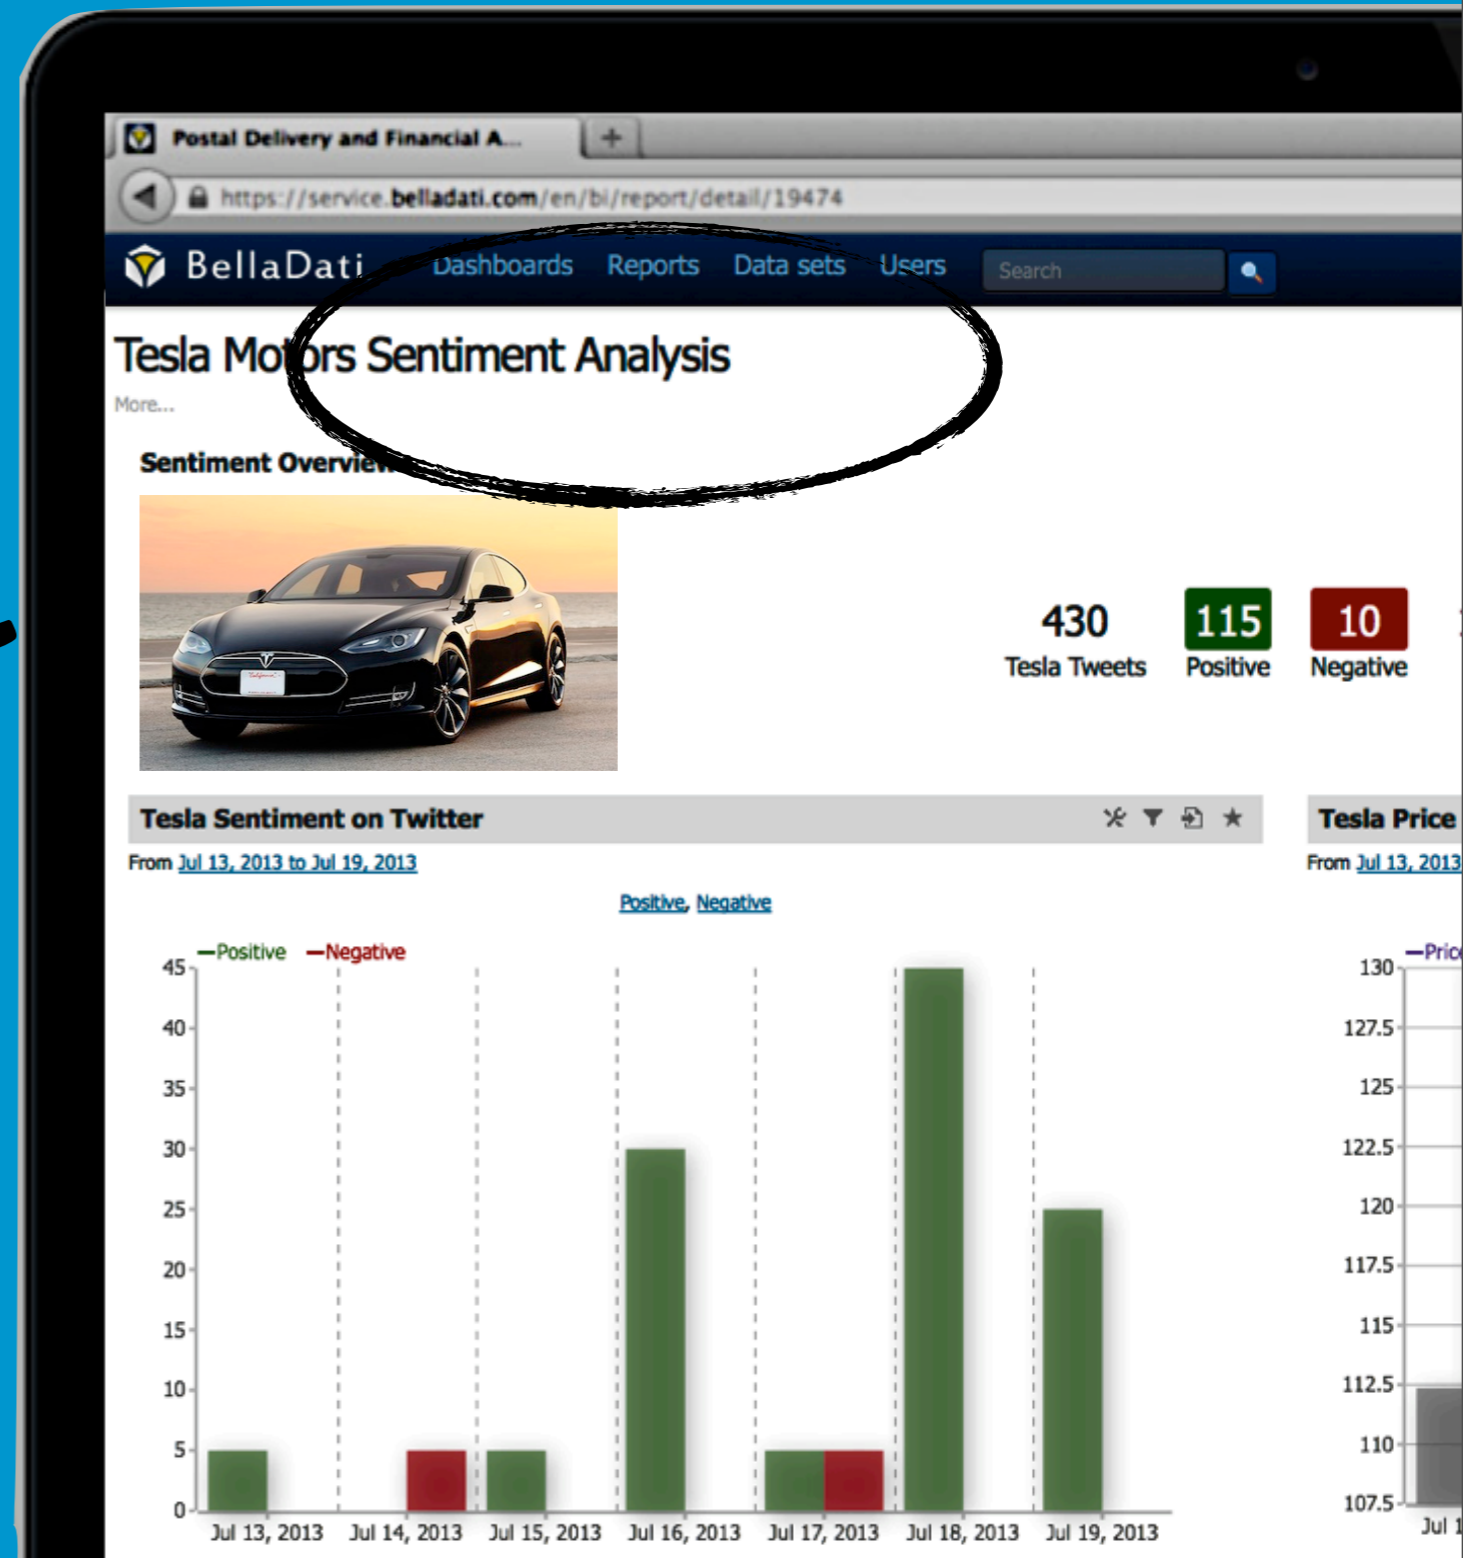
Postal Delivery and Financial A...

https://service.belladati.com/en/bi/report/detail/19474

BellaDati Dashboards Reports Data sets Users Search

Tesla Motors Sentiment Analysis

More...

Sentiment Overview

430 Tesla Tweets

115 Positive

10 Negative

Tesla Sentiment on Twitter

From Jul 13, 2013 to Jul 19, 2013

Positive, Negative

—Positive —Negative

45
40
35
30
25
20
15
10
5
0

Jul 13, 2013 Jul 14, 2013 Jul 15, 2013 Jul 16, 2013 Jul 17, 2013 Jul 18, 2013 Jul 19, 2013

Tesla Price

From Jul 13, 2013

—Pric

130
127.5
125
122.5
120
117.5
115
112.5
110
107.5

Jul 1